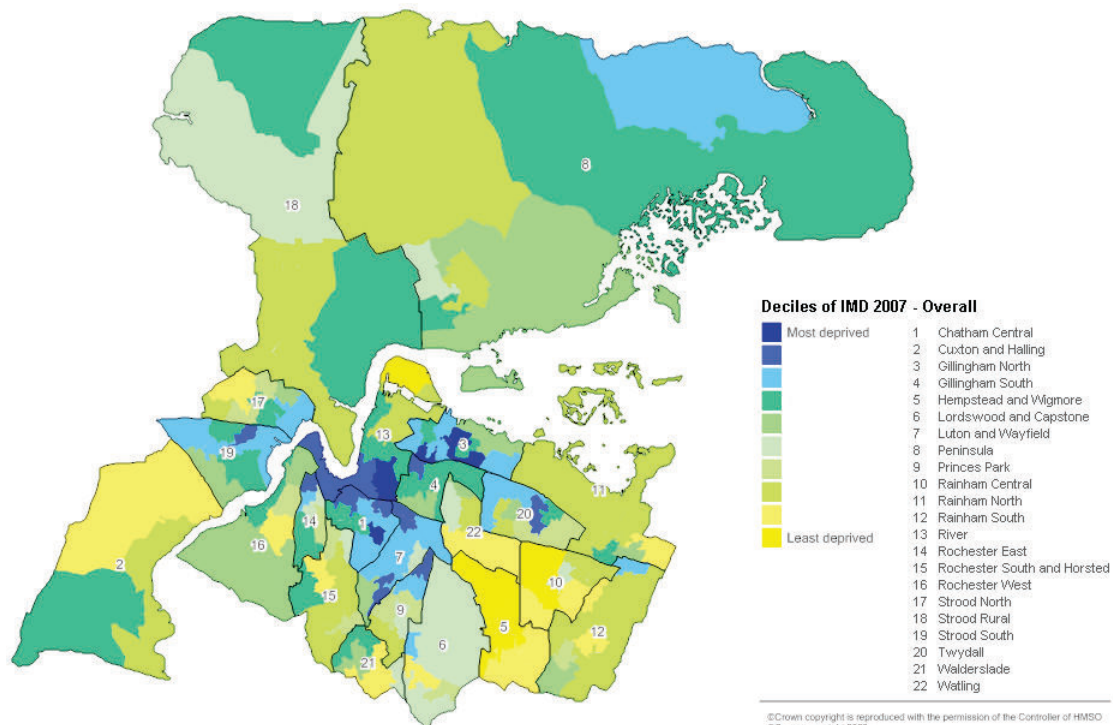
8

18

17

19

13

3

4

11

20

22

14

1

16

2

7

10

15

9

5

12

21

6

Deciles of IMD 2007 - Overall

Most deprived

Least deprived

1 Chatham Central
2 Cuxton and Halling
3 Gillingham North
4 Gillingham South
5 Hempstead and Wigmore
6 Lordswood and Capstone
7 Luton and Wayfield
8 Peninsula
9 Princes Park
10 Rainham Central
11 Rainham North
12 Rainham South
13 River
14 Rochester East
15 Rochester South and Horsted
16 Rochester West
17 Strood North
18 Strood Rural
19 Strood South
20 Twydall
21 Walderslade
22 Watling

©Crown copyright is reproduced with the permission of the Controller of HMSO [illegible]